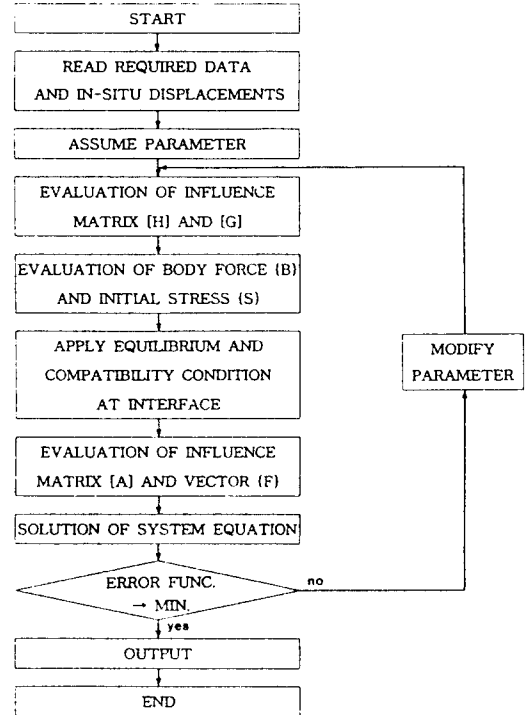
START

READ REQUIRED DATA AND IN-SITU DISPLACEMENTS

ASSUME PARAMETER

EVALUATION OF INFLUENCE MATRIX [H] AND [G]

EVALUATION OF BODY FORCE {B} AND INITIAL STRESS {S}

APPLY EQUILIBRIUM AND COMPATIBILITY CONDITION AT INTERFACE

EVALUATION OF INFLUENCE MATRIX [A] AND VECTOR {F}

SOLUTION OF SYSTEM EQUATION

ERROR FUNC. → MIN.

no

MODIFY PARAMETER

yes

OUTPUT

END